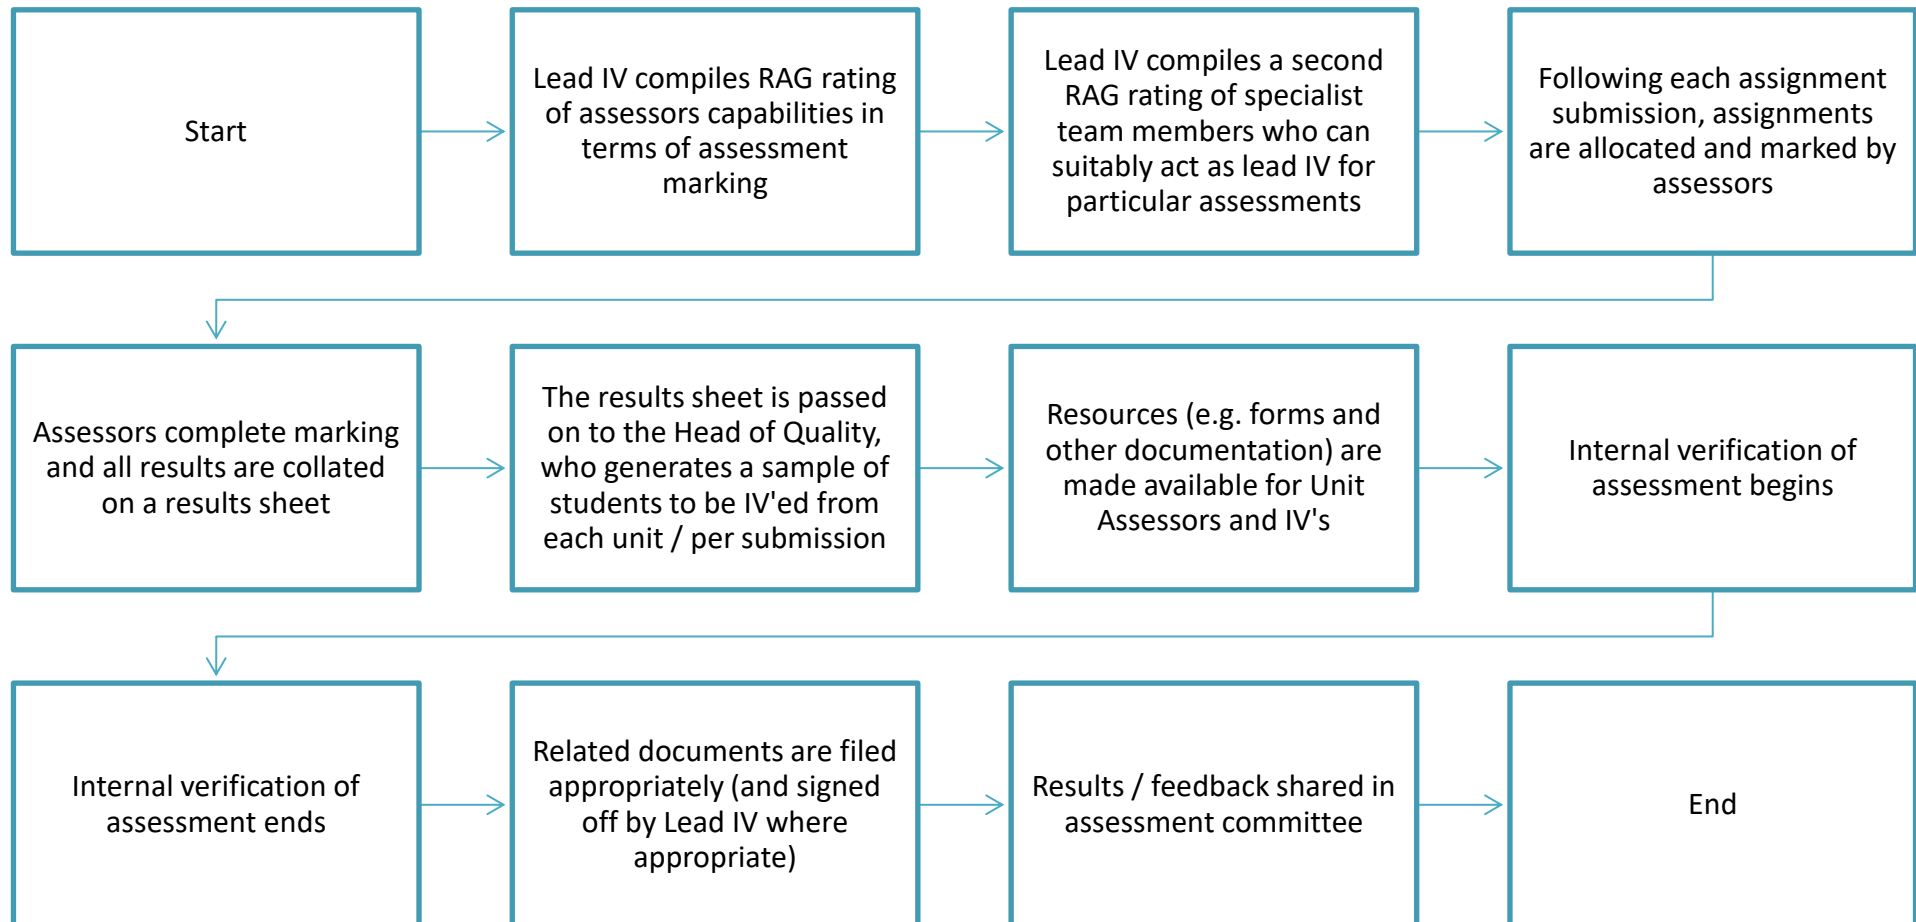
Start

Lead IV compiles RAG rating of assessors capabilities in terms of assessment marking

Lead IV compiles a second RAG rating of specialist team members who can suitably act as lead IV for particular assessments

Following each assignment submission, assignments are allocated and marked by assessors

Assessors complete marking and all results are collated on a results sheet

The results sheet is passed on to the Head of Quality, who generates a sample of students to be IV'ed from each unit / per submission

Resources (e.g. forms and other documentation) are made available for Unit Assessors and IV's

Internal verification of assessment begins

Internal verification of assessment ends

Related documents are filed appropriately (and signed off by Lead IV where appropriate)

Results / feedback shared in assessment committee

End